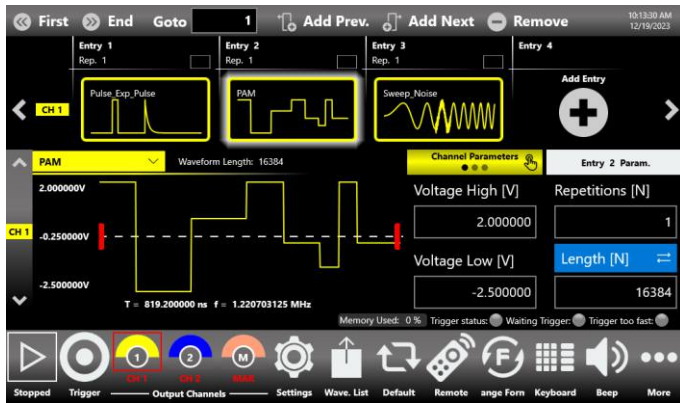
First End Goto 1 Add Prev. Add Next Remove 10:13:30 AM 12/19/2023

Entry 1 Rep. 1
Entry 2 Rep. 1
Entry 3 Rep. 1
Entry 4

CH 1
Pulse_Exp_Pulse
PAM
Sweep_Noise
Add Entry

PAM
Waveform Length: 16384
Channel Parameters
Entry 2 Param.

2.000000V
CH 1 -0.250000V
-2.500000V
T = 819.200000 ns f = 1.220703125 MHz

Voltage High [V]
2.000000
Repetitions [N]
1
Voltage Low [V]
-2.500000
Length [N]
16384

Memory Used: 0 % Trigger status: Waiting Trigger: Trigger too fast:

Stopped Trigger 1 CH 1 2 CH 2 M MARK Output Channels Settings Wave. List Default Remote ange Form Keyboard Beep More